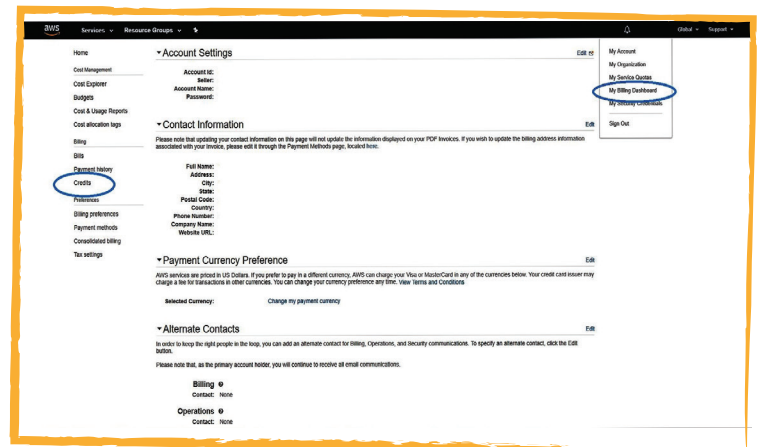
aws Services Resource Groups

Global Support

My Account
My Organization
My Service Quotas
My Billing Dashboard
My Security Credentials
Sign Out

Home
Cost Management
Cost Explorer
Budgets
Cost & Usage Reports
Cost allocation tags
Billing
Bills
Payment history
Credits
Preferences
Billing preferences
Payment methods
Consolidated billing
Tax settings

Account Settings
Edit
Account Id:
Seller:
Account Name:
Password:

Contact Information
Edit
Please note that updating your contact information on this page will not update the information displayed on your PDF invoices. If you wish to update the billing address information associated with your invoice, please edit it through the Payment Methods page, located here.

Full Name:
Address:
City:
State:
Postal Code:
Country:
Phone Number:
Company Name:
Website URL:

Payment Currency Preference
Edit
AWS services are priced in US Dollars. If you prefer to pay in a different currency, AWS can charge your Visa or MasterCard in any of the currencies below. Your credit card issuer may charge a fee for transactions in other currencies. You can change your currency preference any time. View Terms and Conditions

Selected Currency: Change my payment currency

Alternate Contacts
Edit
In order to keep the right people in the loop, you can add an alternate contact for Billing, Operations, and Security communications. To specify an alternate contact, click the Edit button.

Please note that, as the primary account holder, you will continue to receive all email communications.

Billing
Contact: None

Operations
Contact: None